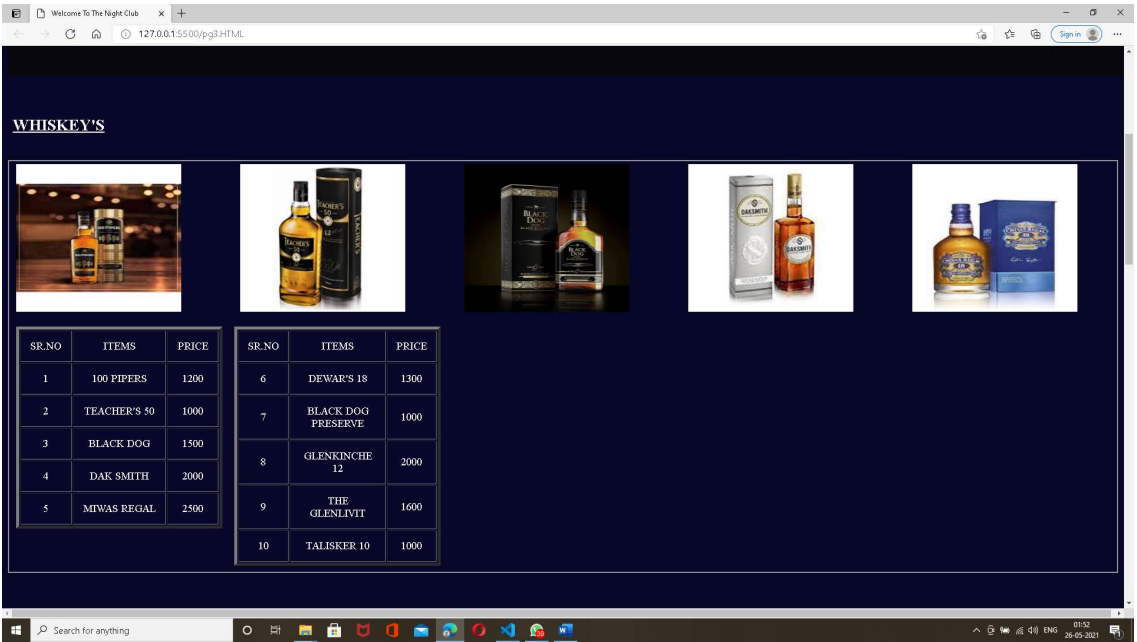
Welcome To The Night Club × +

127.0.0.1:5500/pg3.HTML

Sign in

WHISKEY'S

| SR.NO | ITEMS | PRICE |
|---|---|---|
| 1 | 100 PIPERS | 1200 |
| 2 | TEACHER'S 50 | 1000 |
| 3 | BLACK DOG | 1500 |
| 4 | DAK SMITH | 2000 |
| 5 | MIWAS REGAL | 2500 |

| SR.NO | ITEMS | PRICE |
|---|---|---|
| 6 | DEWAR'S 18 | 1300 |
| 7 | BLACK DOG PRESERVE | 1000 |
| 8 | GLENKINCHE 12 | 2000 |
| 9 | THE GLENLIVIT | 1600 |
| 10 | TALISKER 10 | 1000 |

Search for anything

ENG 01:52 26-05-2021